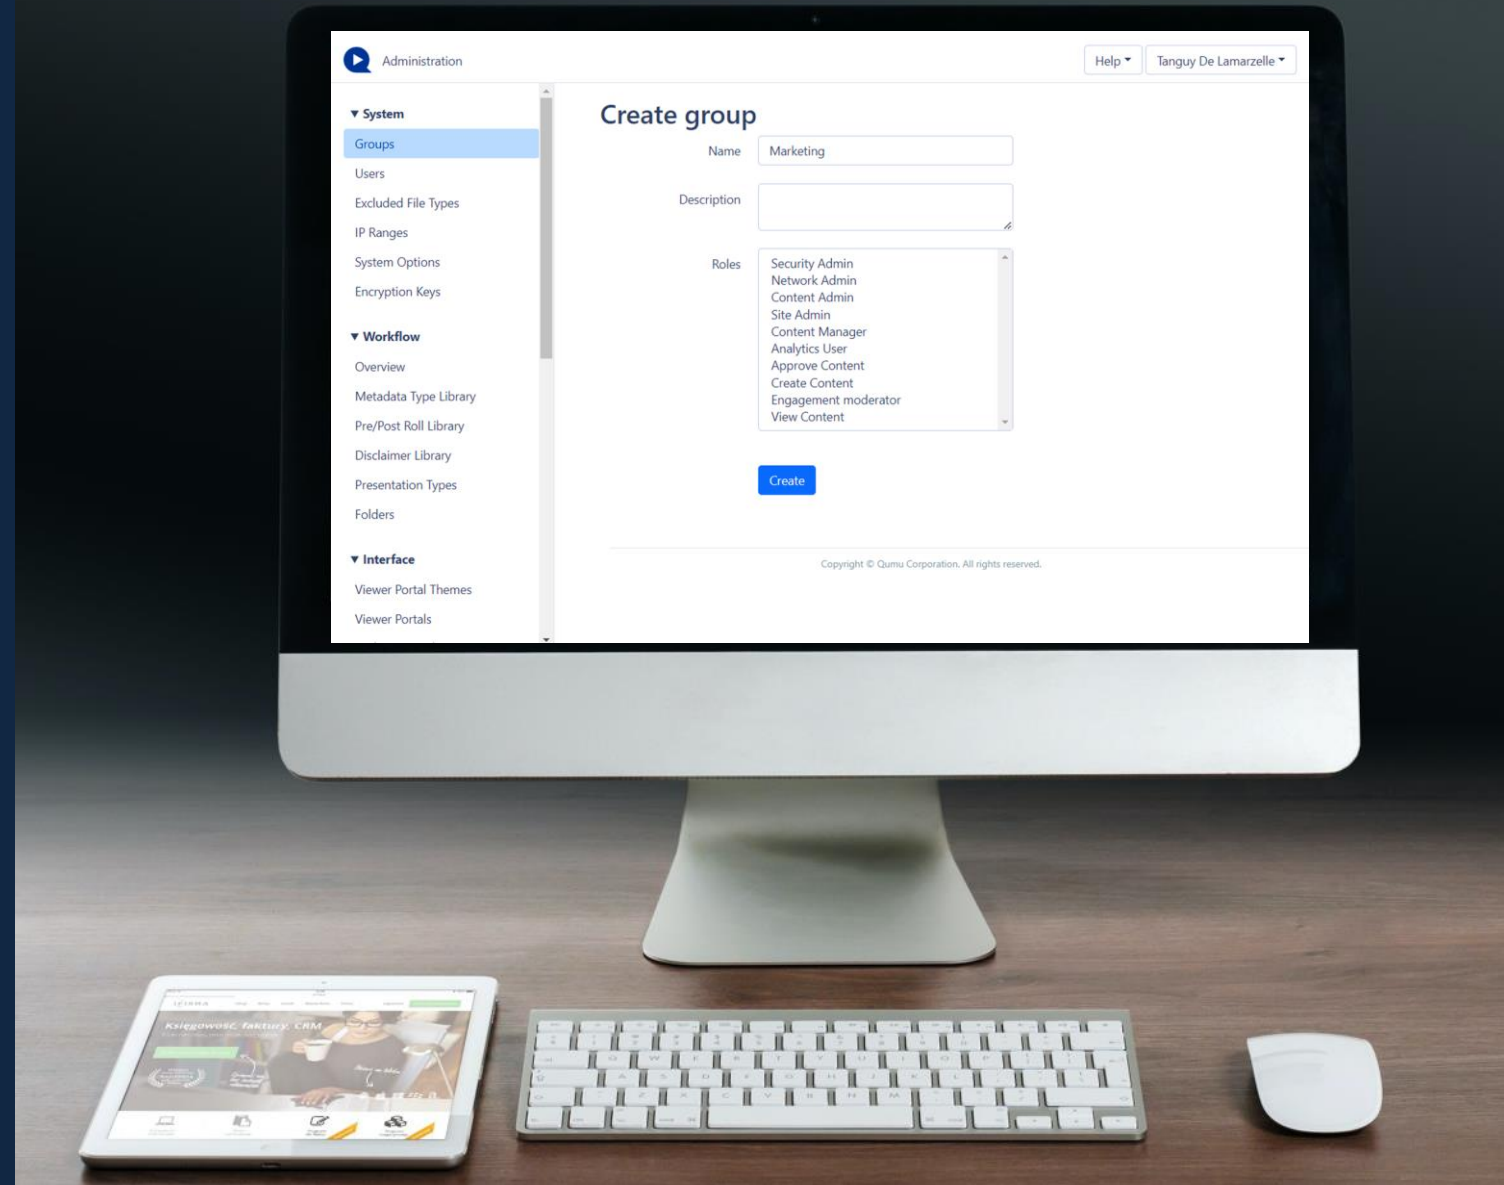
Administration

Help ▾ Tanguy De Lamarzelle ▾

▾ System
Groups
Users
Excluded File Types
IP Ranges
System Options
Encryption Keys

▾ Workflow
Overview
Metadata Type Library
Pre/Post Roll Library
Disclaimer Library
Presentation Types
Folders

▾ Interface
Viewer Portal Themes
Viewer Portals

Create group

Name Marketing

Description

Roles
Security Admin
Network Admin
Content Admin
Site Admin
Content Manager
Analytics User
Approve Content
Create Content
Engagement moderator
View Content

Create

Copyright © Qumu Corporation. All rights reserved.

Księgowość, faktury, CRM